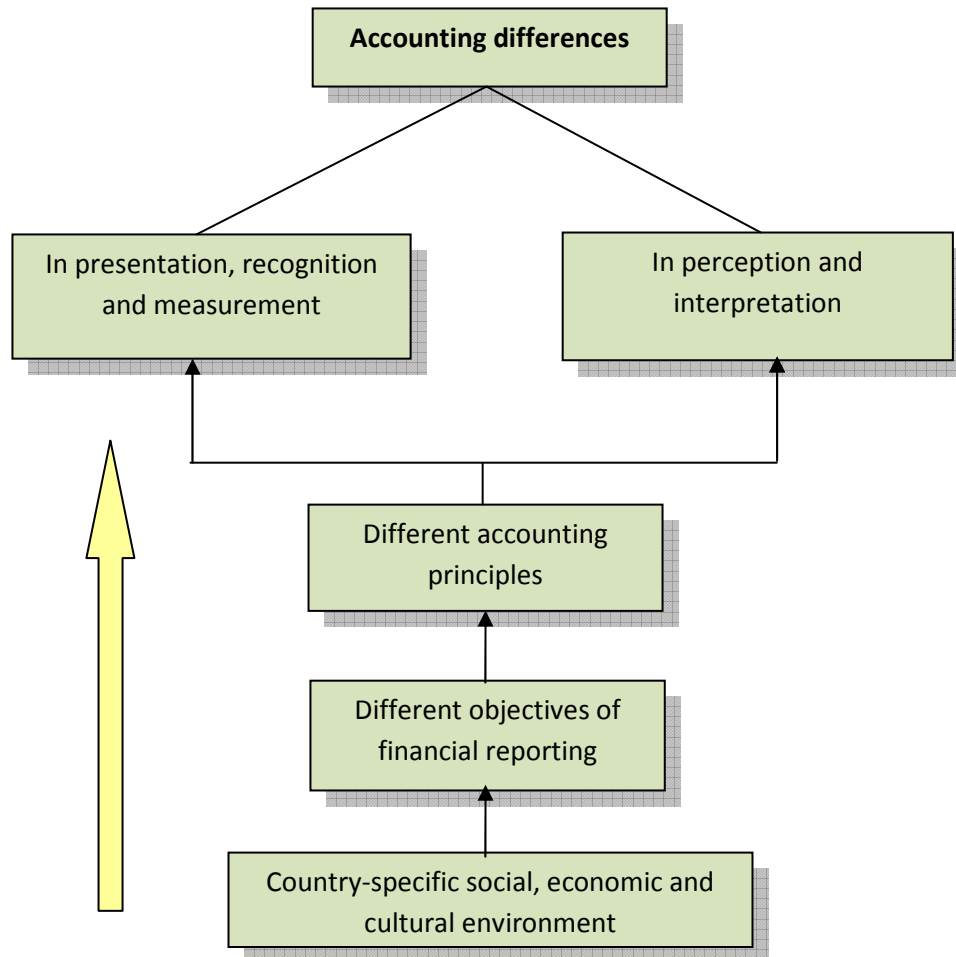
**Accounting differences**

In presentation, recognition and measurement

In perception and interpretation

Different accounting principles

Different objectives of financial reporting

Country-specific social, economic and cultural environment